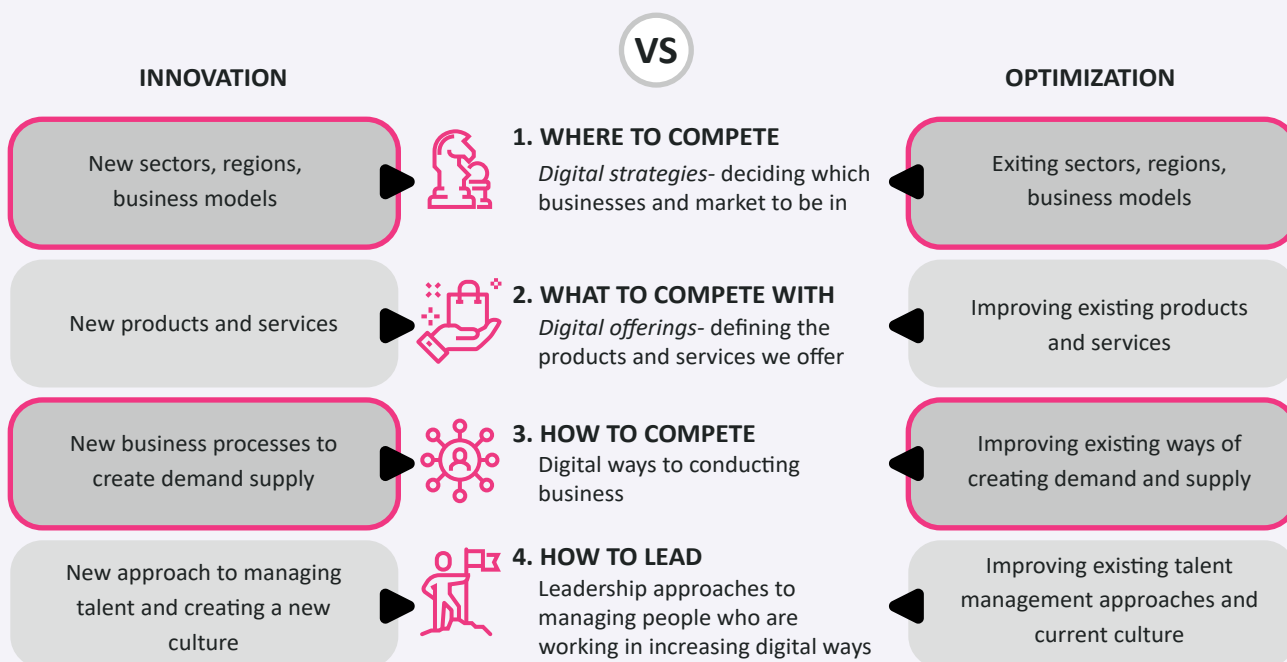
VS

INNOVATION

OPTIMIZATION

New sectors, regions, business models

1. WHERE TO COMPETE

*Digital strategies*- deciding which businesses and market to be in

Exiting sectors, regions, business models

New products and services

2. WHAT TO COMPETE WITH

*Digital offerings*- defining the products and services we offer

Improving existing products and services

New business processes to create demand supply

3. HOW TO COMPETE

Digital ways to conducting business

Improving existing ways of creating demand and supply

New approach to managing talent and creating a new culture

4. HOW TO LEAD

Leadership approaches to managing people who are working in increasing digital ways

Improving existing talent management approaches and current culture